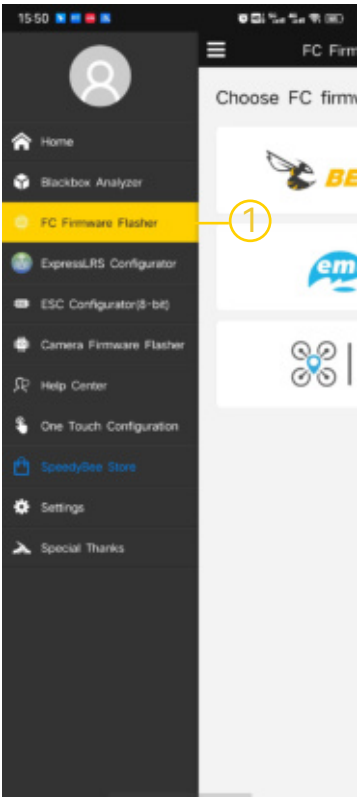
15:50

FC Firmw

Choose FC firmw

Home
Blackbox Analyzer
FC Firmware Flasher
1
ExpressLRS Configurator
ESC Configurator(8-bit)
Camera Firmware Flasher
Help Center
One Touch Configuration
SpeedyBee Store
Settings
Special Thanks

BE
em